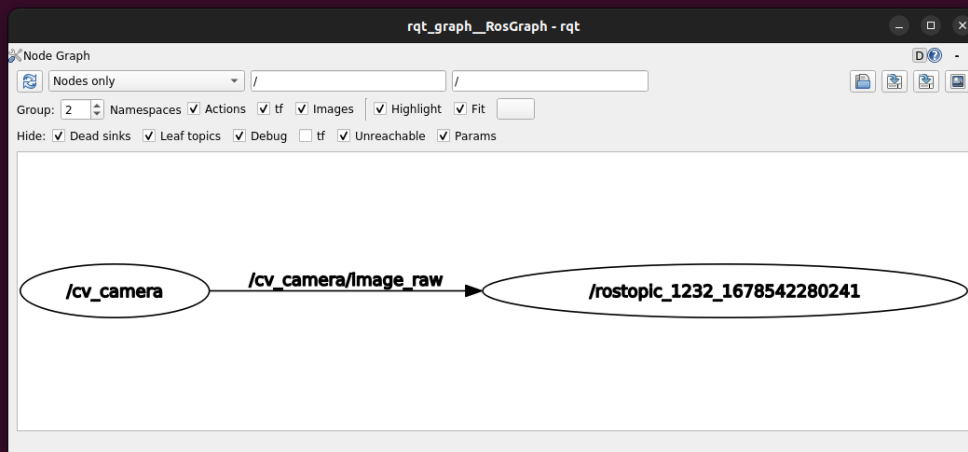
rqt_graph__RosGraph - rqt

Node Graph

D - 

Nodes only

/

/

Group: 2 Namespaces Actions tf Images Highlight Fit

Hide: Dead sinks Leaf topics Debug tf Unreachable Params

/cv_camera

/cv_camera/image_raw

/rostopic_1232_1678542280241